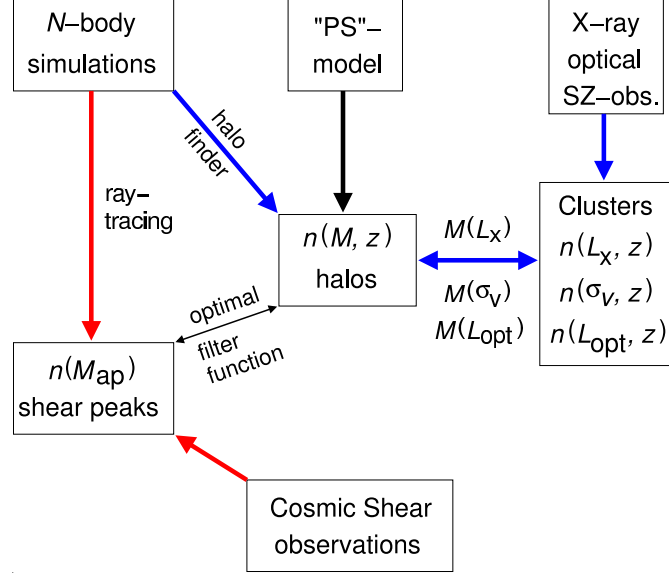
$N$–body simulations

"PS"–model

X–ray optical SZ–obs.

halo finder

ray–tracing

$n(M, z)$ halos

$M(L_X)$

$M(\sigma_V)$

$M(L_{opt})$

Clusters
$n(L_X, z)$
$n(\sigma_V, z)$
$n(L_{opt}, z)$

optimal filter function

$n(M_{ap})$ shear peaks

Cosmic Shear observations